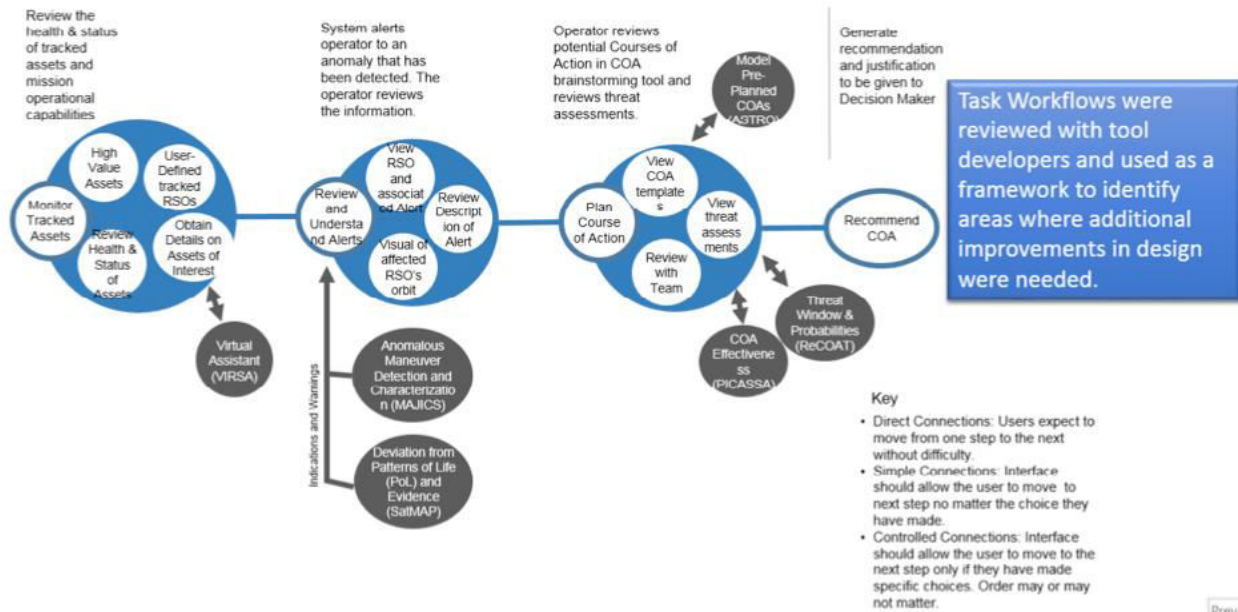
Review the health & status of tracked assets and mission operational capabilities

High Value Assets

User-Defined tracked RSOs

Monitor Tracked Assets

Review Health & Status of Assets

Obtain Details on Assets of Interest

Virtual Assistant (VIRSA)

System alerts operator to an anomaly that has been detected. The operator reviews the information.

Review and Understand Alerts

View RSO and associated Alert

Review Description of Alert

Visual of affected RSO's orbit

Indications and Warnings

Anomalous Maneuver Detection and Characterization (MAJICS)

Deviation from Patterns of Life (PoL) and Evidence (SatMAP)

Operator reviews potential Courses of Action in COA brainstorming tool and reviews threat assessments.

Model Pre-Planned COAs (ASTRO)

Plan Course of Action

View COA templates

View threat assessments

Review with Team

COA Effectiveness (PICASSA)

Threat Window & Probabilities (ReCOAT)

Generate recommendation and justification to be given to Decision Maker

Recommend COA

Task Workflows were reviewed with tool developers and used as a framework to identify areas where additional improvements in design were needed.

Key

• Direct Connections: Users expect to move from one step to the next without difficulty.
• Simple Connections: Interface should allow the user to move to next step no matter the choice they have made.
• Controlled Connections: Interface should allow the user to move to the next step only if they have made specific choices. Order may or may not matter.

Prev